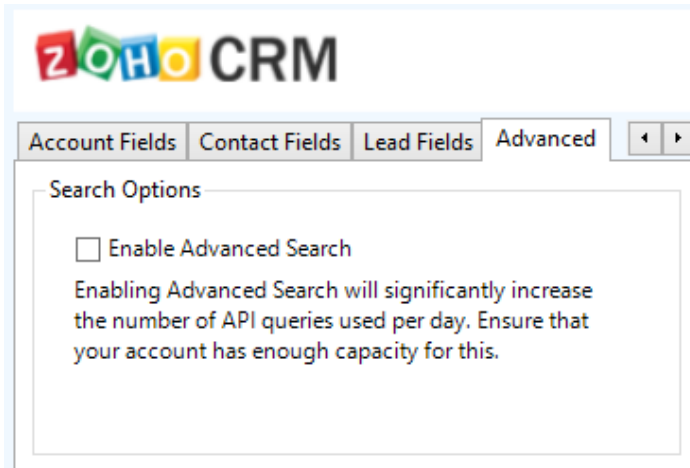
ZOHO CRM

Account Fields | Contact Fields | Lead Fields | Advanced

Search Options

Enable Advanced Search

Enabling Advanced Search will significantly increase the number of API queries used per day. Ensure that your account has enough capacity for this.